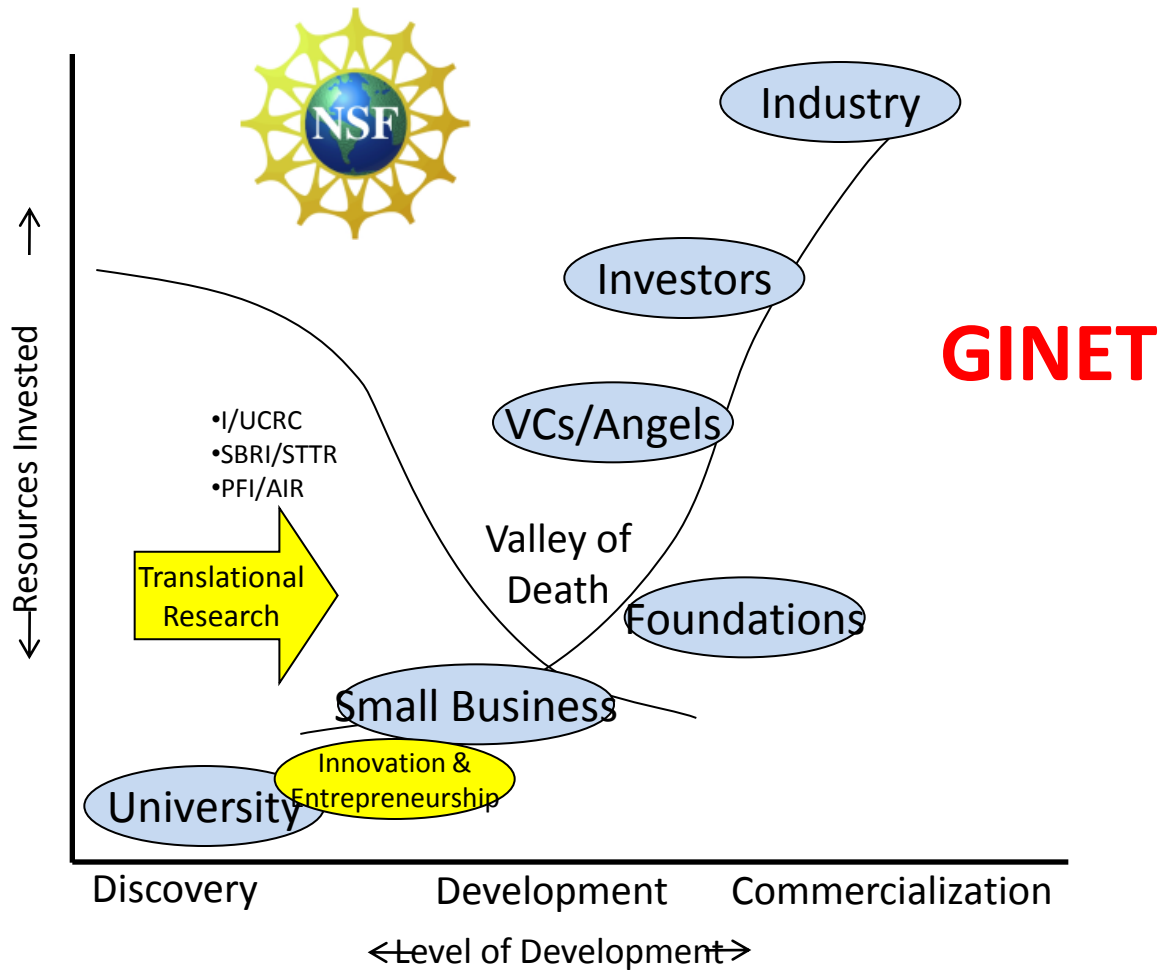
NSF

Industry

Investors

GINET

Resources Invested

•I/UCRC
•SBRI/STTR
•PFI/AIR

VCs/Angels

Valley of Death

Translational Research

Foundations

Small Business

Innovation & Entrepreneurship

University

Discovery

Development

Commercialization

Level of Development